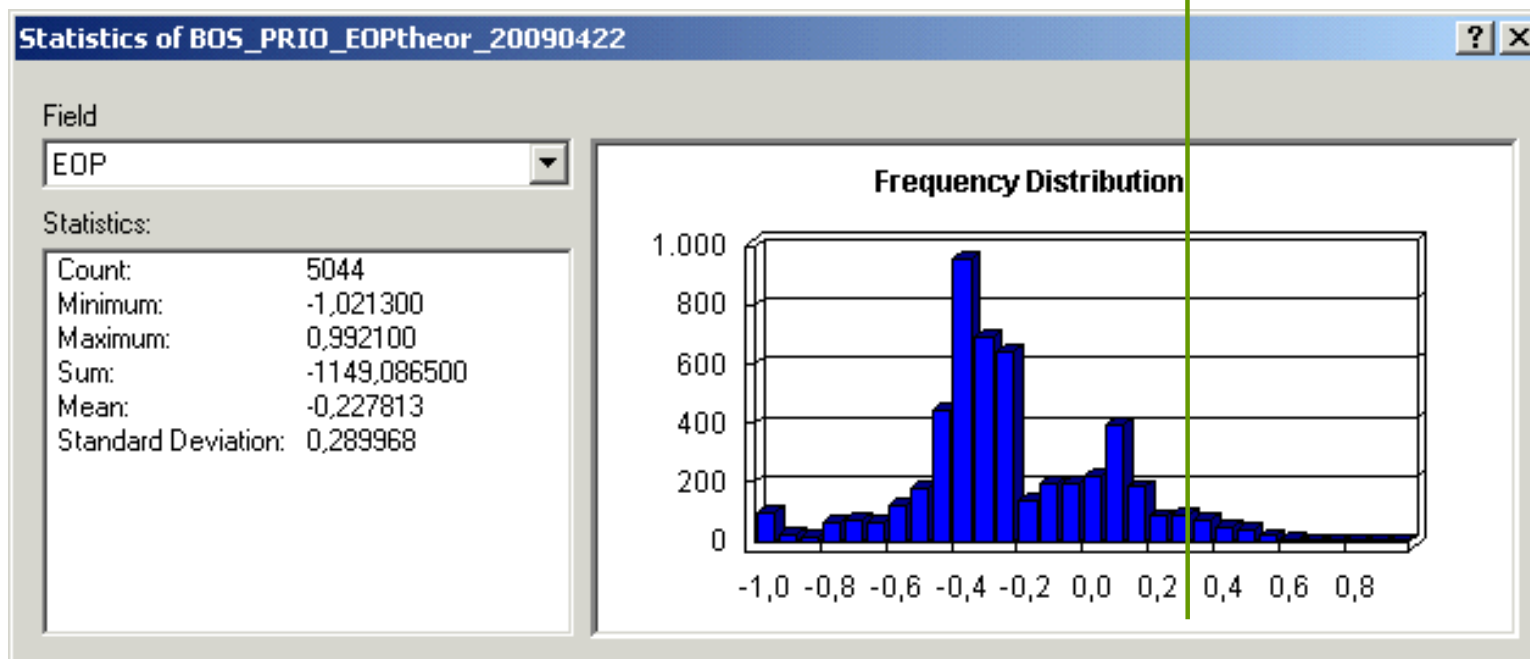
Statistics of BOS_PRIO_EOPtheor_20090422

?

Field

EOP

Statistics:

| | |
|---|---|
| Count: | 5044 |
| Minimum: | -1,021300 |
| Maximum: | 0,992100 |
| Sum: | -1149,086500 |
| Mean: | -0,227813 |
| Standard Deviation: | 0,289968 |

Frequency Distribution

1.000
800
600
400
200
0

-1,0 -0,8 -0,6 -0,4 -0,2 0,0 0,2 0,4 0,6 0,8